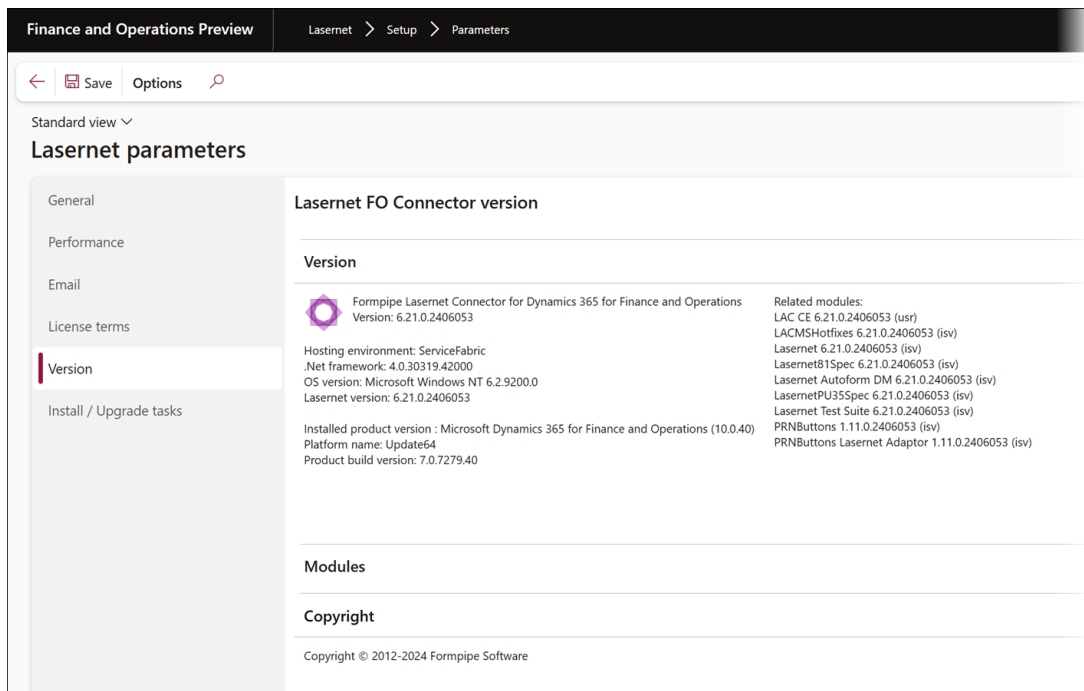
Finance and Operations Preview
Lasernet > Setup > Parameters

Save Options

Standard view

Lasernet parameters

General
Performance
Email
License terms
Version
Install / Upgrade tasks

Lasernet FO Connector version

Version

Formpipe Lasernet Connector for Dynamics 365 for Finance and Operations
Version: 6.21.0.2406053

Hosting environment: ServiceFabric
.Net framework: 4.0.30319.42000
OS version: Microsoft Windows NT 6.2.9200.0
Lasernet version: 6.21.0.2406053

Installed product version : Microsoft Dynamics 365 for Finance and Operations (10.0.40)
Platform name: Update64
Product build version: 7.0.7279.40

Related modules:
LAC CE 6.21.0.2406053 (usr)
LACMSHotfixes 6.21.0.2406053 (isv)
Lasernet 6.21.0.2406053 (isv)
Lasernet81Spec 6.21.0.2406053 (isv)
Lasernet Autoform DM 6.21.0.2406053 (isv)
LasernetPU35Spec 6.21.0.2406053 (isv)
Lasernet Test Suite 6.21.0.2406053 (isv)
PRNButtons 1.11.0.2406053 (isv)
PRNButtons Lasernet Adaptor 1.11.0.2406053 (isv)

Modules

Copyright

Copyright © 2012-2024 Formpipe Software